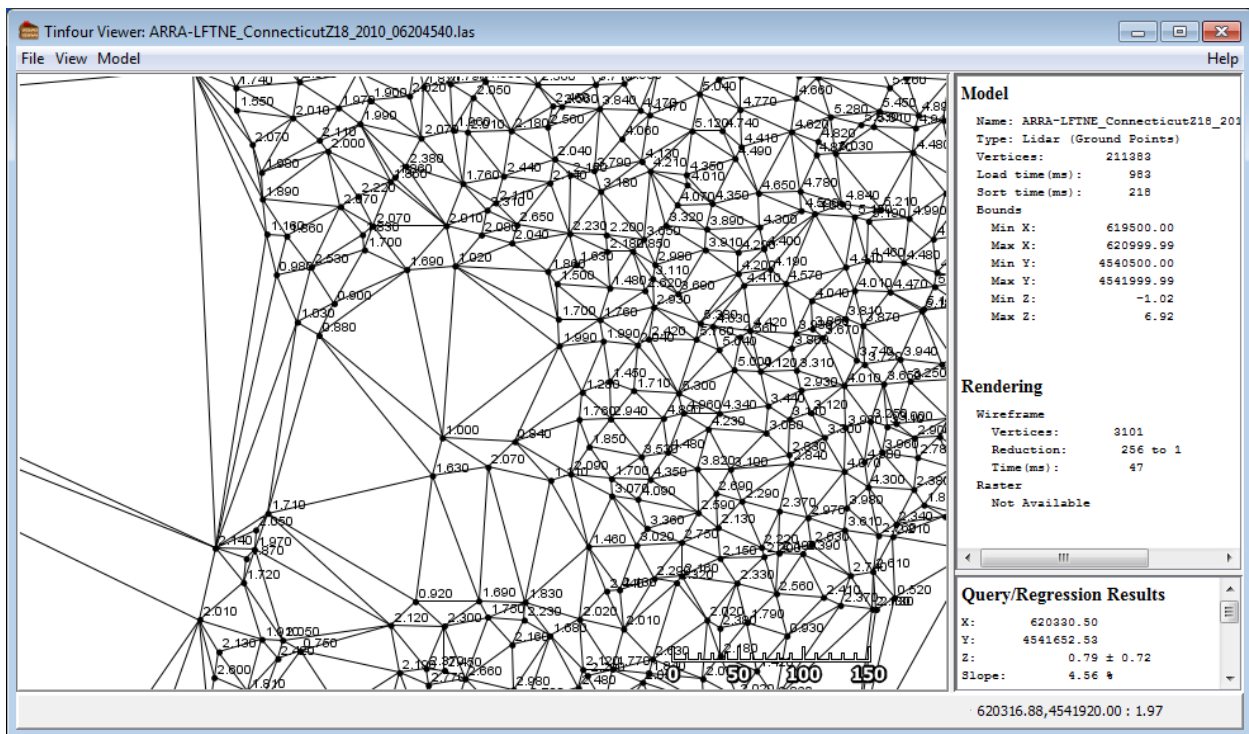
Tinfour Viewer: ARRA-LFTNE_ConnecticutZ18_2010_06204540.las

File View Model

Help

Model
Name: ARRA-LFTNE_ConnecticutZ18_201
Type: Lidar (Ground Points)
Vertices: 211383
Load time(ms): 983
Sort time(ms): 218
Bounds
Min X: 619500.00
Max X: 620999.99
Min Y: 4540500.00
Max Y: 4541999.99
Min Z: -1.02
Max Z: 6.92

Rendering
Wireframe
Vertices: 3101
Reduction: 256 to 1
Time(ms): 47
Raster
Not Available

Query/Regression Results
X: 620330.50
Y: 4541652.53
Z: 0.79 ± 0.72
Slope: 4.56 %

0 50 100 150

620316.88,4541920.00 : 1.97